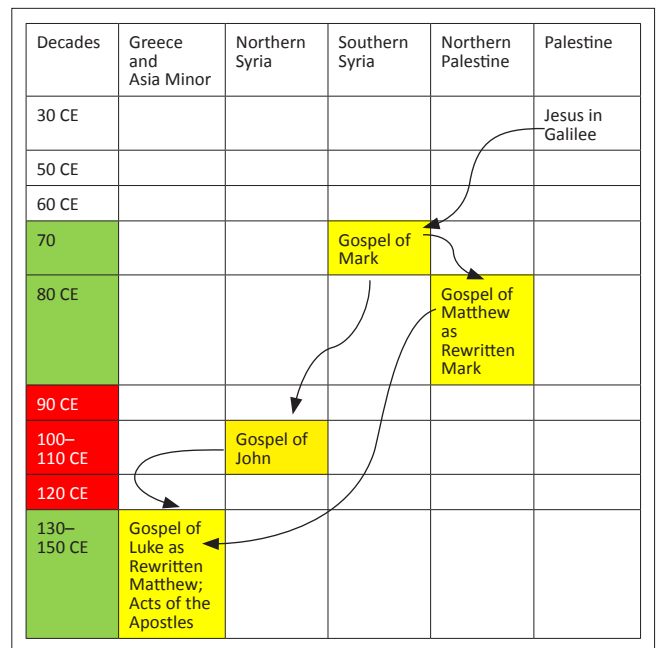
| Decades | Greece and Asia Minor | Northern Syria | Southern Syria | Northern Palestine | Palestine |
|---|---|---|---|---|---|
| 30 CE | | | | | Jesus in Galilee |
| 50 CE | | | | | |
| 60 CE | | | | | |
| 70 | | | Gospel of Mark | | |
| 80 CE | | | | Gospel of Matthew as Rewritten Mark | |
| 90 CE | | | | | |
| 100–110 CE | | Gospel of John | | | |
| 120 CE | | | | | |
| 130–150 CE | Gospel of Luke as Rewritten Matthew; Acts of the Apostles | | | | |